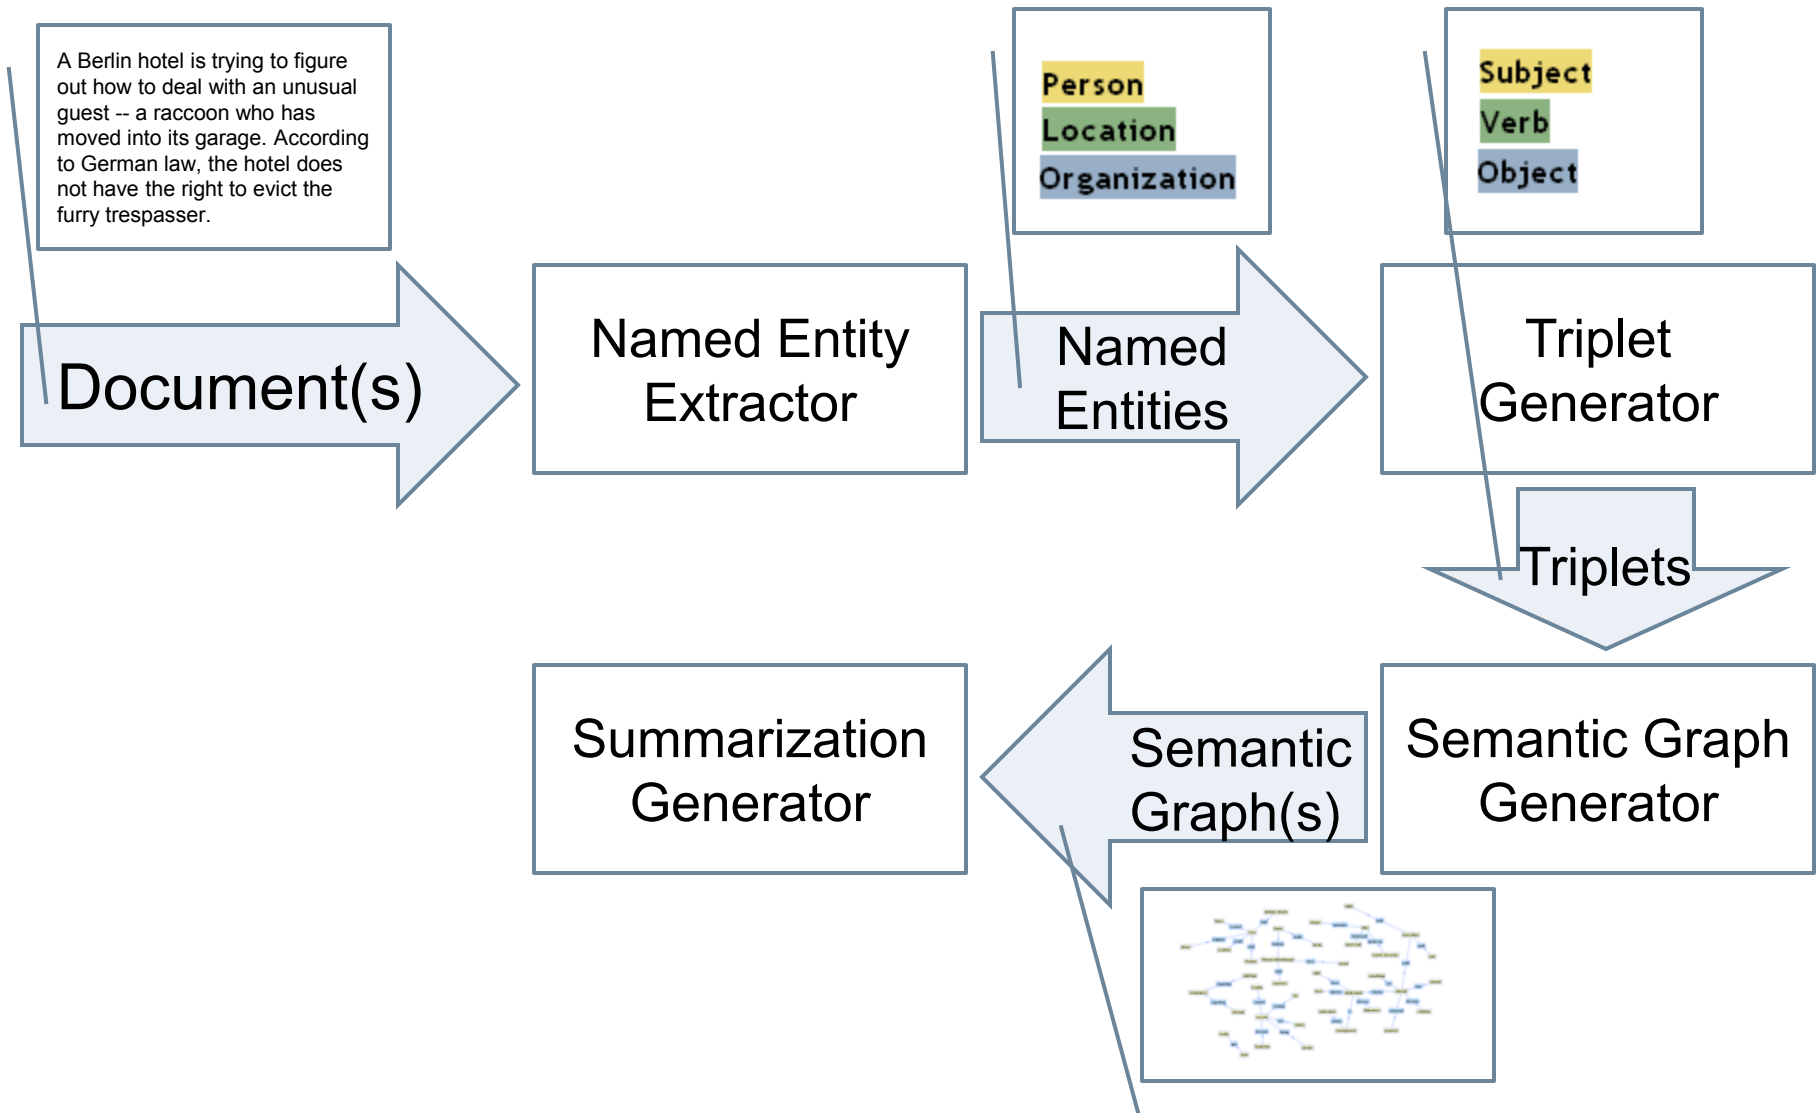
A Berlin hotel is trying to figure out how to deal with an unusual guest -- a raccoon who has moved into its garage. According to German law, the hotel does not have the right to evict the furry trespasser.

Document(s)

Named Entity Extractor

Person
Location
Organization

Named Entities

Subject
Verb
Object

Triplet Generator

Triplets

Semantic Graph Generator

Semantic Graph(s)

Summarization Generator